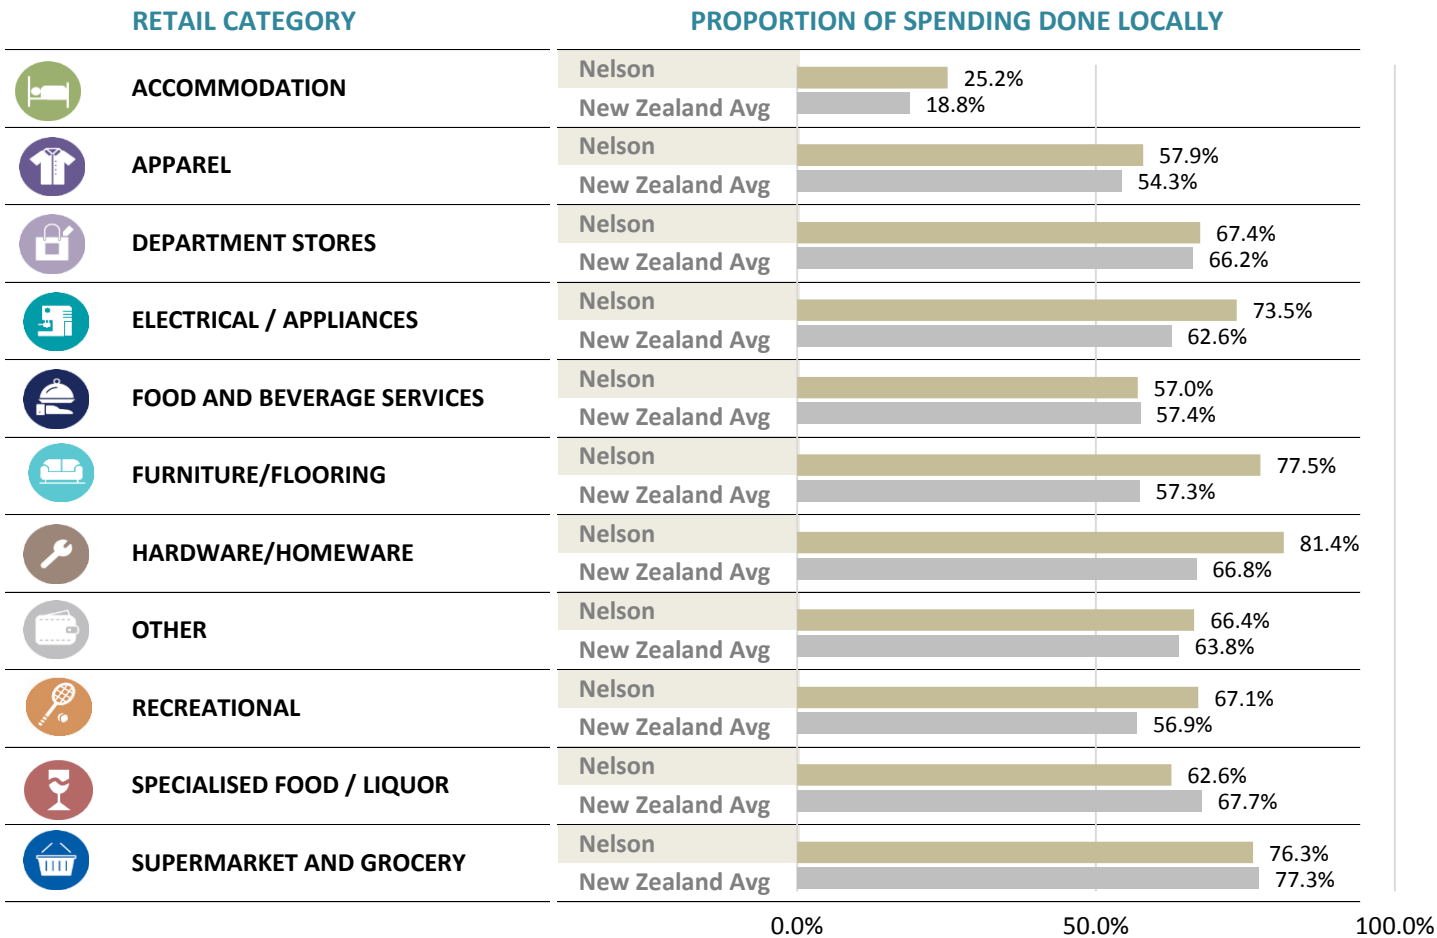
| RETAIL CATEGORY | | PROPORTION OF SPENDING DONE LOCALLY |
|---|---|---|
| ACCOMMODATION | Nelson | 25.2% |
| | New Zealand Avg | 18.8% |
| APPAREL | Nelson | 57.9% |
| | New Zealand Avg | 54.3% |
| DEPARTMENT STORES | Nelson | 67.4% |
| | New Zealand Avg | 66.2% |
| ELECTRICAL / APPLIANCES | Nelson | 73.5% |
| | New Zealand Avg | 62.6% |
| FOOD AND BEVERAGE SERVICES | Nelson | 57.0% |
| | New Zealand Avg | 57.4% |
| FURNITURE/FLOORING | Nelson | 77.5% |
| | New Zealand Avg | 57.3% |
| HARDWARE/HOMEWARE | Nelson | 81.4% |
| | New Zealand Avg | 66.8% |
| OTHER | Nelson | 66.4% |
| | New Zealand Avg | 63.8% |
| RECREATIONAL | Nelson | 67.1% |
| | New Zealand Avg | 56.9% |
| SPECIALISED FOOD / LIQUOR | Nelson | 62.6% |
| | New Zealand Avg | 67.7% |
| SUPERMARKET AND GROCERY | Nelson | 76.3% |
| | New Zealand Avg | 77.3% |

0.0% 50.0% 100.0%